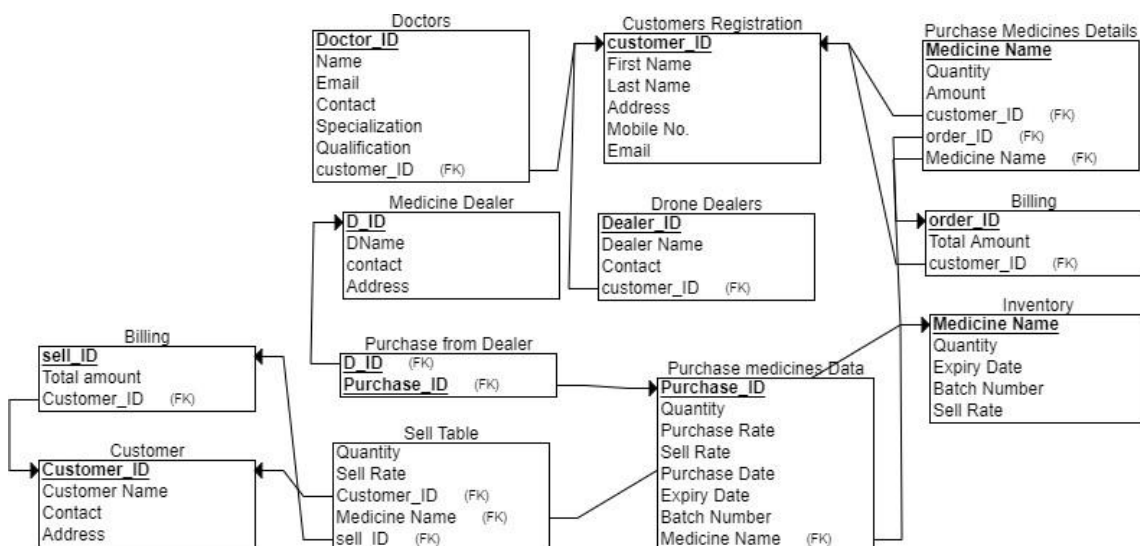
Doctors
Doctor_ID
Name
Email
Contact
Specialization
Qualification
customer_ID (FK)

Customers Registration
customer_ID
First Name
Last Name
Address
Mobile No.
Email

Purchase Medicines Details
Medicine Name
Quantity
Amount
customer_ID (FK)
order_ID (FK)
Medicine Name (FK)

Medicine Dealer
D_ID
DName
contact
Address

Drone Dealers
Dealer_ID
Dealer Name
Contact
customer_ID (FK)

Billing
order_ID
Total Amount
customer_ID (FK)

Inventory
Medicine Name
Quantity
Expiry Date
Batch Number
Sell Rate

Billing
sell_ID
Total amount
Customer_ID (FK)

Purchase from Dealer
D_ID (FK)
Purchase_ID (FK)

Purchase medicines Data
Purchase_ID
Quantity
Purchase Rate
Sell Rate
Purchase Date
Expiry Date
Batch Number
Medicine Name (FK)

Customer
Customer_ID
Customer Name
Contact
Address

Sell Table
Quantity
Sell Rate
Customer_ID (FK)
Medicine Name (FK)
sell_ID (FK)